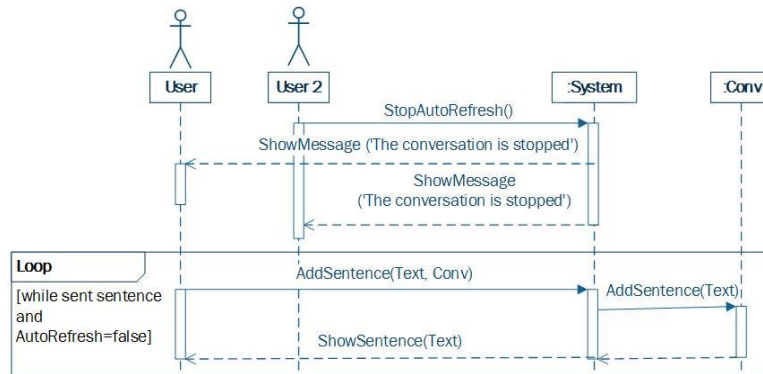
User

User 2

:System

:Conv

StopAutoRefresh()

ShowMessage ('The conversation is stopped')

ShowMessage ('The conversation is stopped')

Loop

[while sent sentence and AutoRefresh=false]

AddSentence(Text, Conv)

AddSentence(Text)

ShowSentence(Text)